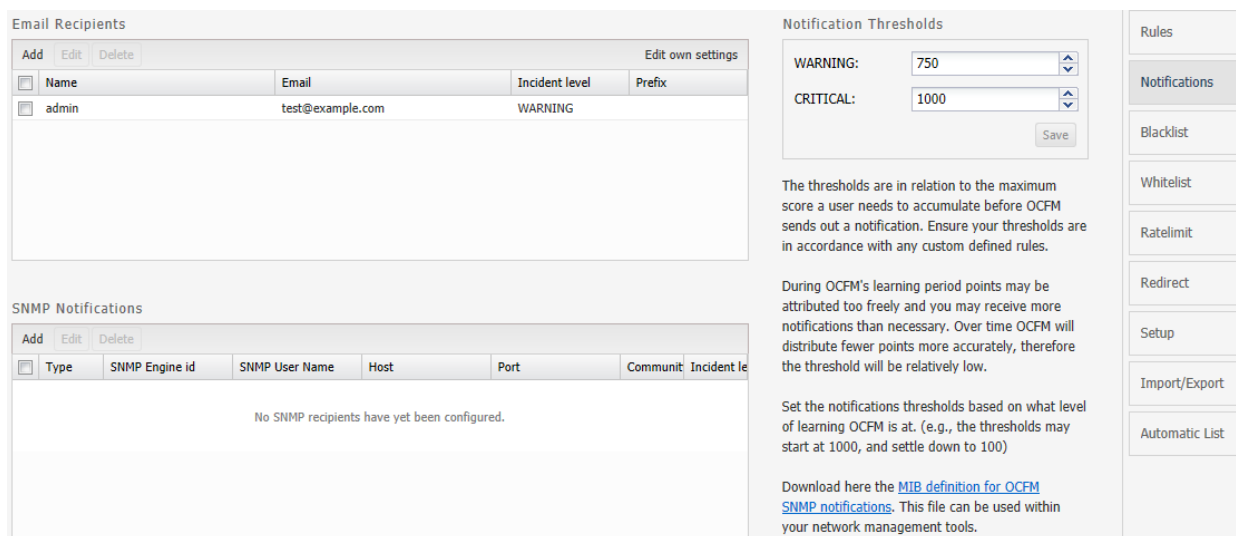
Email Recipients

Add | Edit | Delete | Edit own settings

| | Name | Email | Incident level | Prefix |
|---|---|---|---|---|
| | admin | test@example.com | WARNING | |

SNMP Notifications

Add | Edit | Delete

| | Type | SNMP Engine id | SNMP User Name | Host | Port | Communit | Incident le |
|---|---|---|---|---|---|---|---|

No SNMP recipients have yet been configured.

Notification Thresholds

WARNING: 750

CRITICAL: 1000

Save

The thresholds are in relation to the maximum score a user needs to accumulate before OCFM sends out a notification. Ensure your thresholds are in accordance with any custom defined rules.

During OCFM's learning period points may be attributed too freely and you may receive more notifications than necessary. Over time OCFM will distribute fewer points more accurately, therefore the threshold will be relatively low.

Set the notifications thresholds based on what level of learning OCFM is at. (e.g., the thresholds may start at 1000, and settle down to 100)

Download here the MIB definition for OCFM SNMP notifications. This file can be used within your network management tools.

Rules
Notifications
Blacklist
Whitelist
Ratelimit
Redirect
Setup
Import/Export
Automatic List